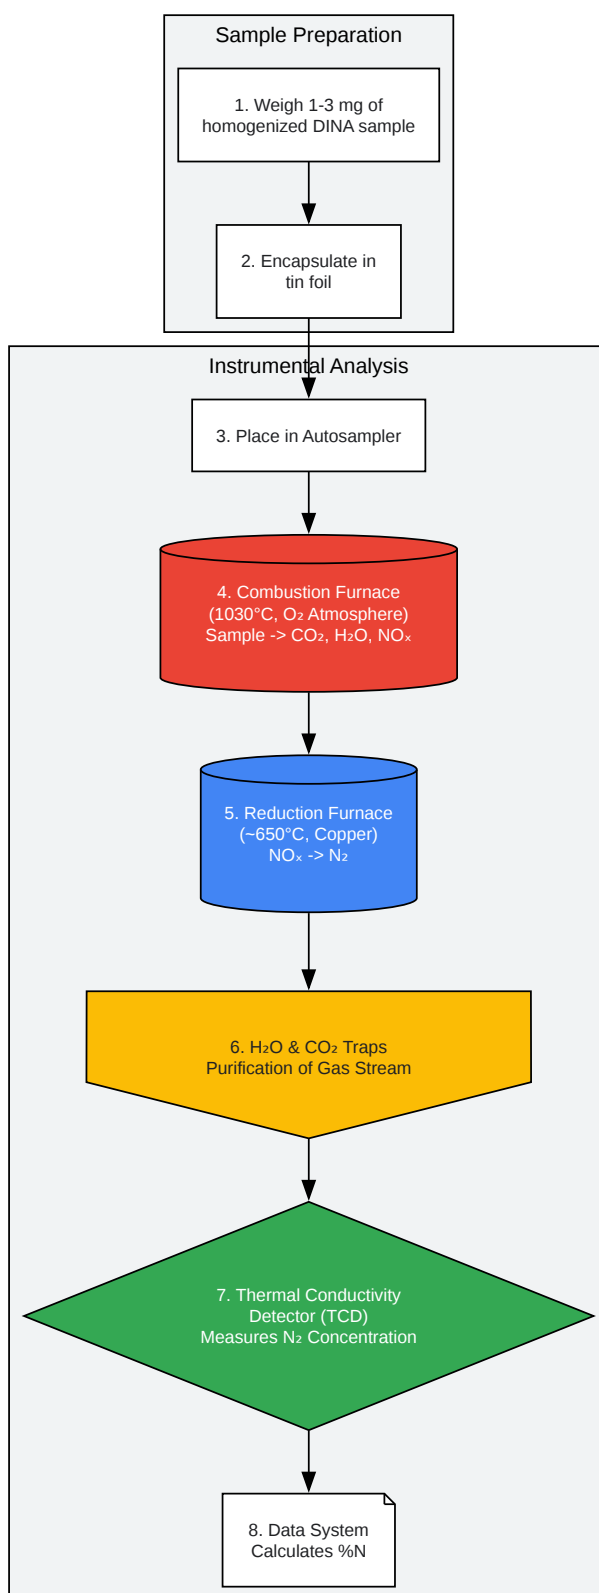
Sample Preparation

1. Weigh 1-3 mg of homogenized DINA sample

2. Encapsulate in tin foil

Instrumental Analysis

3. Place in Autosampler

4. Combustion Furnace
(1030°C, $O_2$ Atmosphere)
Sample -> $CO_2$, $H_2O$, $NO_x$

5. Reduction Furnace
(~650°C, Copper)
$NO_x$ -> $N_2$

6. $H_2O$ & $CO_2$ Traps
Purification of Gas Stream

7. Thermal Conductivity Detector (TCD)
Measures $N_2$ Concentration

8. Data System Calculates %N